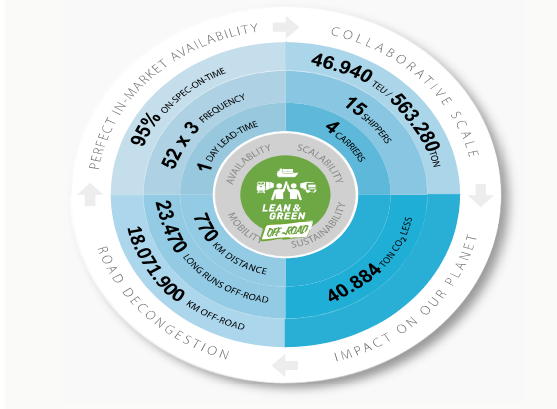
PERFECT IN-MARKET AVAILABILITY

95% ON-SPEC-ON-TIME
52 x 3 FREQUENCY
1 DAY LEAD-TIME

COLLABORATIVE SCALE

46.940 TEU / 563.280 TON
15 SHIPPERS
4 CARRIERS

AVAILABILITY
SCALABILITY
MOBILITY
SUSTAINABILITY

LEAN & GREEN
OFF-ROAD

ROAD DECONGESTION

18.071.900 KM OFF-ROAD
23.470 LONG RUNS OFF-ROAD
770 KM DISTANCE

IMPACT ON OUR PLANET

40.884 TON $CO_2$ LESS